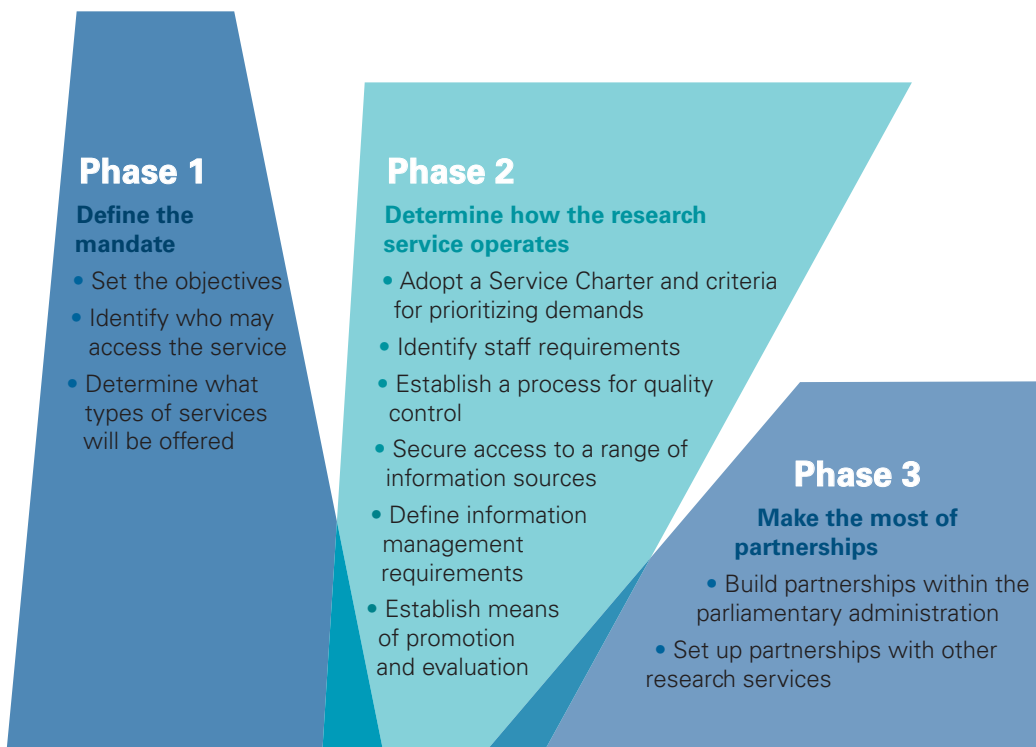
Phase 1

Define the mandate

• Set the objectives
• Identify who may access the service
• Determine what types of services will be offered

Phase 2

Determine how the research service operates

• Adopt a Service Charter and criteria for prioritizing demands
• Identify staff requirements
• Establish a process for quality control
• Secure access to a range of information sources
• Define information management requirements
• Establish means of promotion and evaluation

Phase 3

Make the most of partnerships

• Build partnerships within the parliamentary administration
• Set up partnerships with other research services